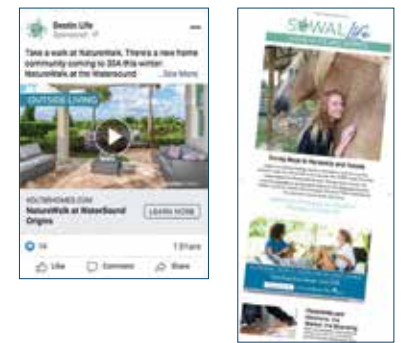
Destin Life
Sponsored ·

Take a walk at NatureWalk. There's a new home community coming to 30A this winter. NatureWalk at the Watersound ... See More

OUTSIDE LIVING

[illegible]
NatureWalk at WaterSound Origins

LEARN MORE

14

1 Share

Like

Comment

Share

SOWAL life

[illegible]

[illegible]

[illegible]